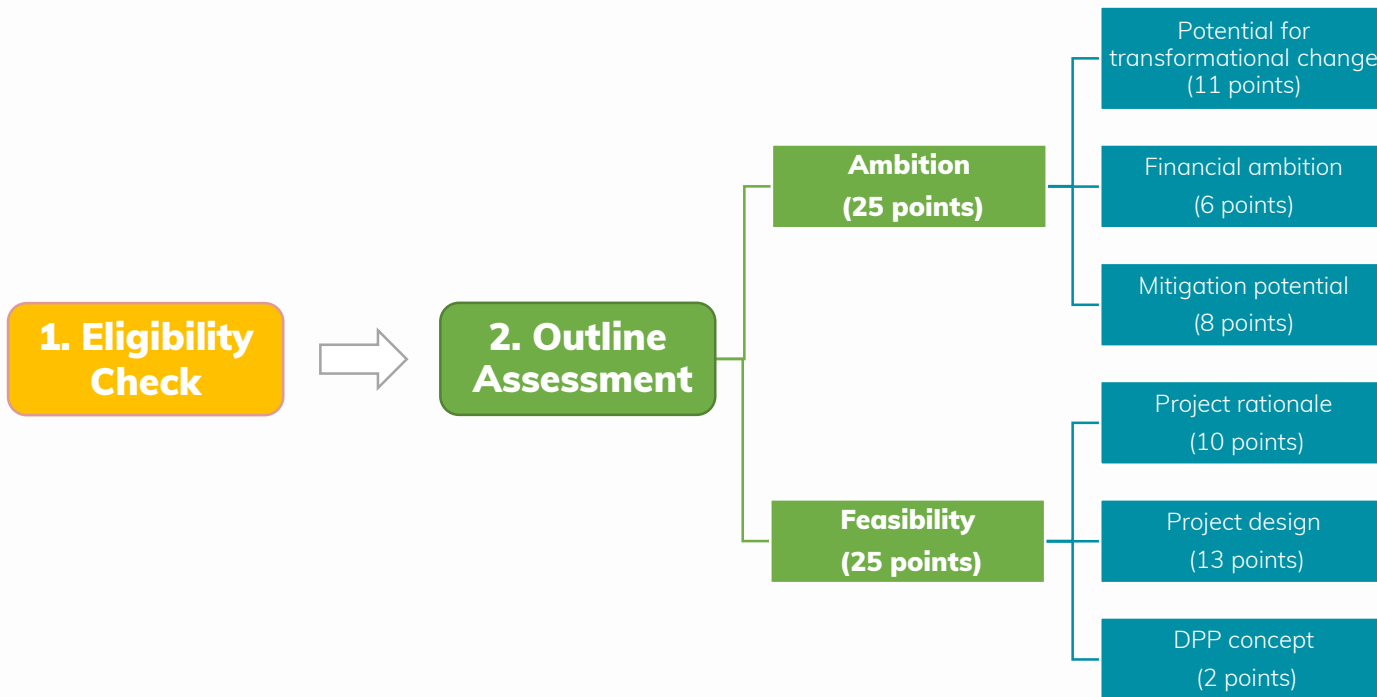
1. Eligibility Check

2. Outline Assessment

Ambition
(25 points)

Potential for transformational change
(11 points)

Financial ambition
(6 points)

Mitigation potential
(8 points)

Feasibility
(25 points)

Project rationale
(10 points)

Project design
(13 points)

DPP concept
(2 points)